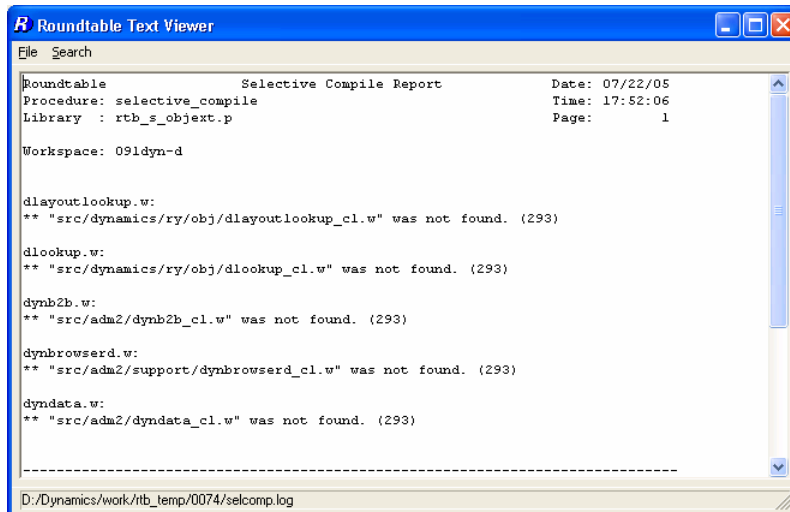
Roundtable Text Viewer

File Search

Roundtable Selective Compile Report Date: 07/22/05
Procedure: selective_compile Time: 17:52:06
Library : rtb_s_objext.p Page: 1

Workspace: 091dyn-d

dlayoutlookup.w:
** "src/dynamics/ry/obj/dlayoutlookup_cl.w" was not found. (293)

dlookup.w:
** "src/dynamics/ry/obj/dlookup_cl.w" was not found. (293)

dynb2b.w:
** "src/adm2/dynb2b_cl.w" was not found. (293)

dynbrowserd.w:
** "src/adm2/support/dynbrowserd_cl.w" was not found. (293)

dyndata.w:
** "src/adm2/dyndata_cl.w" was not found. (293)

--------------------------------------------------------------------------------

D:/Dynamics/work/rtb_temp/0074/selcomp.log